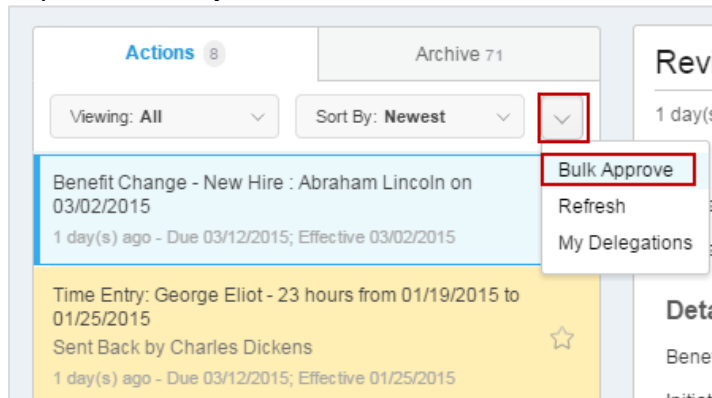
Actions 8

Archive 71

Viewing: All

Sort By: Newest

Bulk Approve
Refresh
My Delegations

Benefit Change - New Hire : Abraham Lincoln on 03/02/2015
1 day(s) ago - Due 03/12/2015; Effective 03/02/2015

Time Entry: George Eliot - 23 hours from 01/19/2015 to 01/25/2015
Sent Back by Charles Dickens
1 day(s) ago - Due 03/12/2015; Effective 01/25/2015

Rev
1 day(s
Deta
Bene
Initi